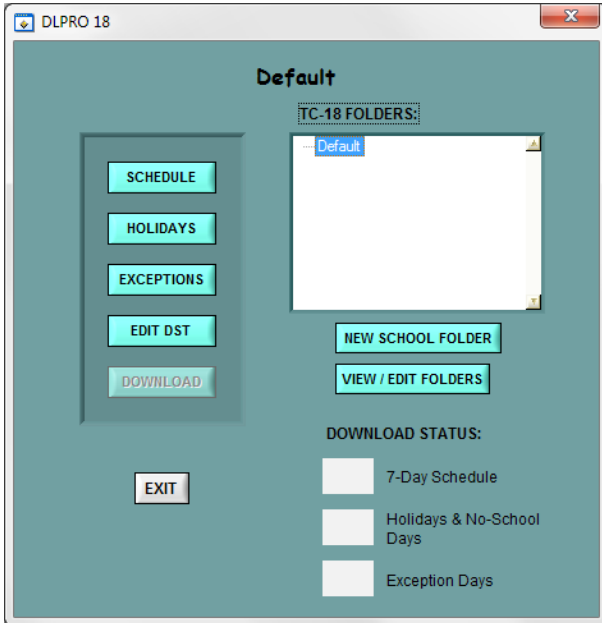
DLPRO 18

Default

TC-18 FOLDERS:

Default

SCHEDULE

HOLIDAYS

EXCEPTIONS

EDIT DST

DOWNLOAD

NEW SCHOOL FOLDER

VIEW / EDIT FOLDERS

DOWNLOAD STATUS:

EXIT

7-Day Schedule

Holidays & No-School Days

Exception Days